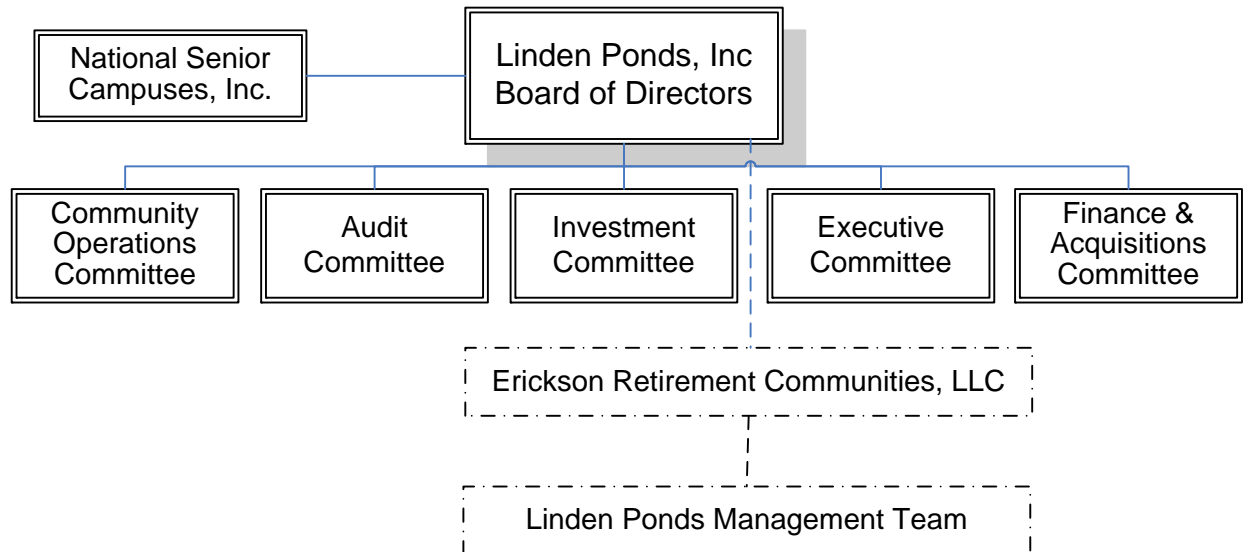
National Senior Campuses, Inc.

Linden Ponds, Inc Board of Directors

Community Operations Committee

Audit Committee

Investment Committee

Executive Committee

Finance & Acquisitions Committee

Erickson Retirement Communities, LLC

Linden Ponds Management Team